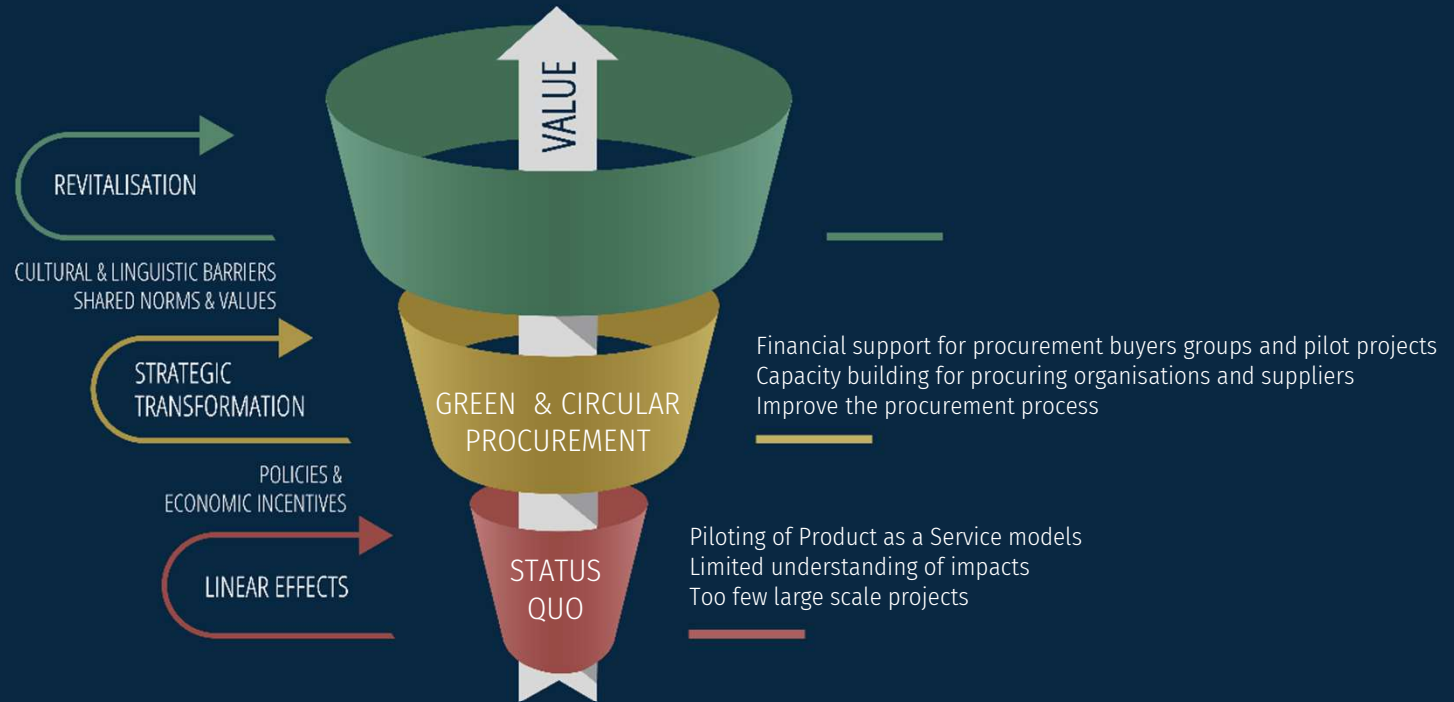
VALUE

REVITALISATION

CULTURAL & LINGUISTIC BARRIERS
SHARED NORMS & VALUES

STRATEGIC TRANSFORMATION

GREEN & CIRCULAR PROCUREMENT

Financial support for procurement buyers groups and pilot projects
Capacity building for procuring organisations and suppliers
Improve the procurement process

POLICIES & ECONOMIC INCENTIVES

LINEAR EFFECTS

STATUS QUO

Piloting of Product as a Service models
Limited understanding of impacts
Too few large scale projects